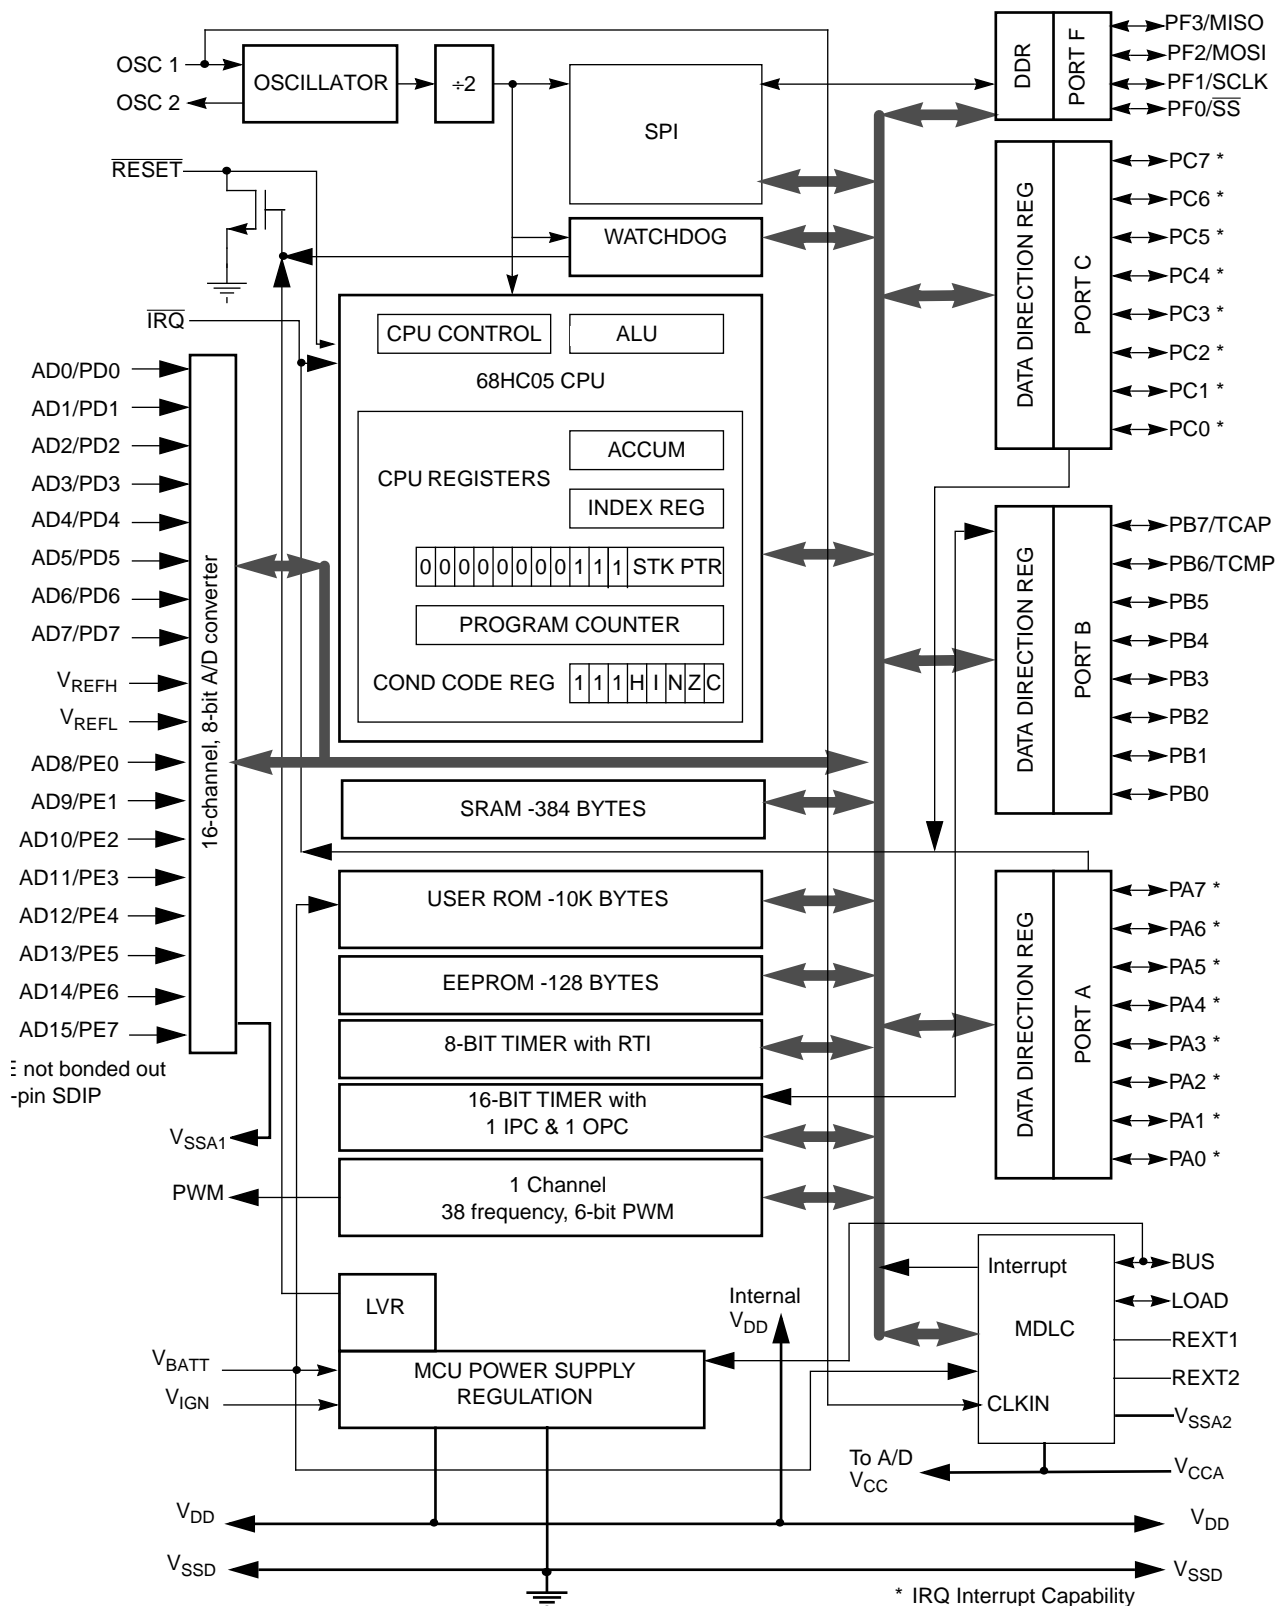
OSC 1
OSC 2
OSCILLATOR
÷2
SPI
DDR
PORT F
PF3/MISO
PF2/MOSI
PF1/SCLK
PF0/$\overline{SS}$

$\overline{RESET}$
WATCHDOG
DATA DIRECTION REG
PORT C
PC7 *
PC6 *
PC5 *
PC4 *
PC3 *
PC2 *
PC1 *
PC0 *

$\overline{IRQ}$
CPU CONTROL
ALU
68HC05 CPU
CPU REGISTERS
ACCUM
INDEX REG
0 0 0 0 0 0 0 0 0 1 1 1 STK PTR
PROGRAM COUNTER
COND CODE REG 1 1 1 H I N Z C

AD0/PD0
AD1/PD1
AD2/PD2
AD3/PD3
AD4/PD4
AD5/PD5
AD6/PD6
AD7/PD7
$V_{REFH}$
$V_{REFL}$
AD8/PE0
AD9/PE1
AD10/PE2
AD11/PE3
AD12/PE4
AD13/PE5
AD14/PE6
AD15/PE7
16-channel, 8-bit A/D converter
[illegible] not bonded out
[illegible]-pin SDIP
$V_{SSA1}$

DATA DIRECTION REG
PORT B
PB7/TCAP
PB6/TCMP
PB5
PB4
PB3
PB2
PB1
PB0

SRAM -384 BYTES
USER ROM -10K BYTES
EEPROM -128 BYTES
8-BIT TIMER with RTI
16-BIT TIMER with
1 IPC & 1 OPC
1 Channel
38 frequency, 6-bit PWM
PWM

DATA DIRECTION REG
PORT A
PA7 *
PA6 *
PA5 *
PA4 *
PA3 *
PA2 *
PA1 *
PA0 *

Interrupt
MDLC
CLKIN
BUS
LOAD
REXT1
REXT2
$V_{SSA2}$
LVR
Internal
$V_{DD}$
$V_{BATT}$
$V_{IGN}$
MCU POWER SUPPLY
REGULATION
To A/D
$V_{CC}$
$V_{CCA}$
$V_{DD}$
$V_{DD}$
$V_{SSD}$
$V_{SSD}$
* IRQ Interrupt Capability